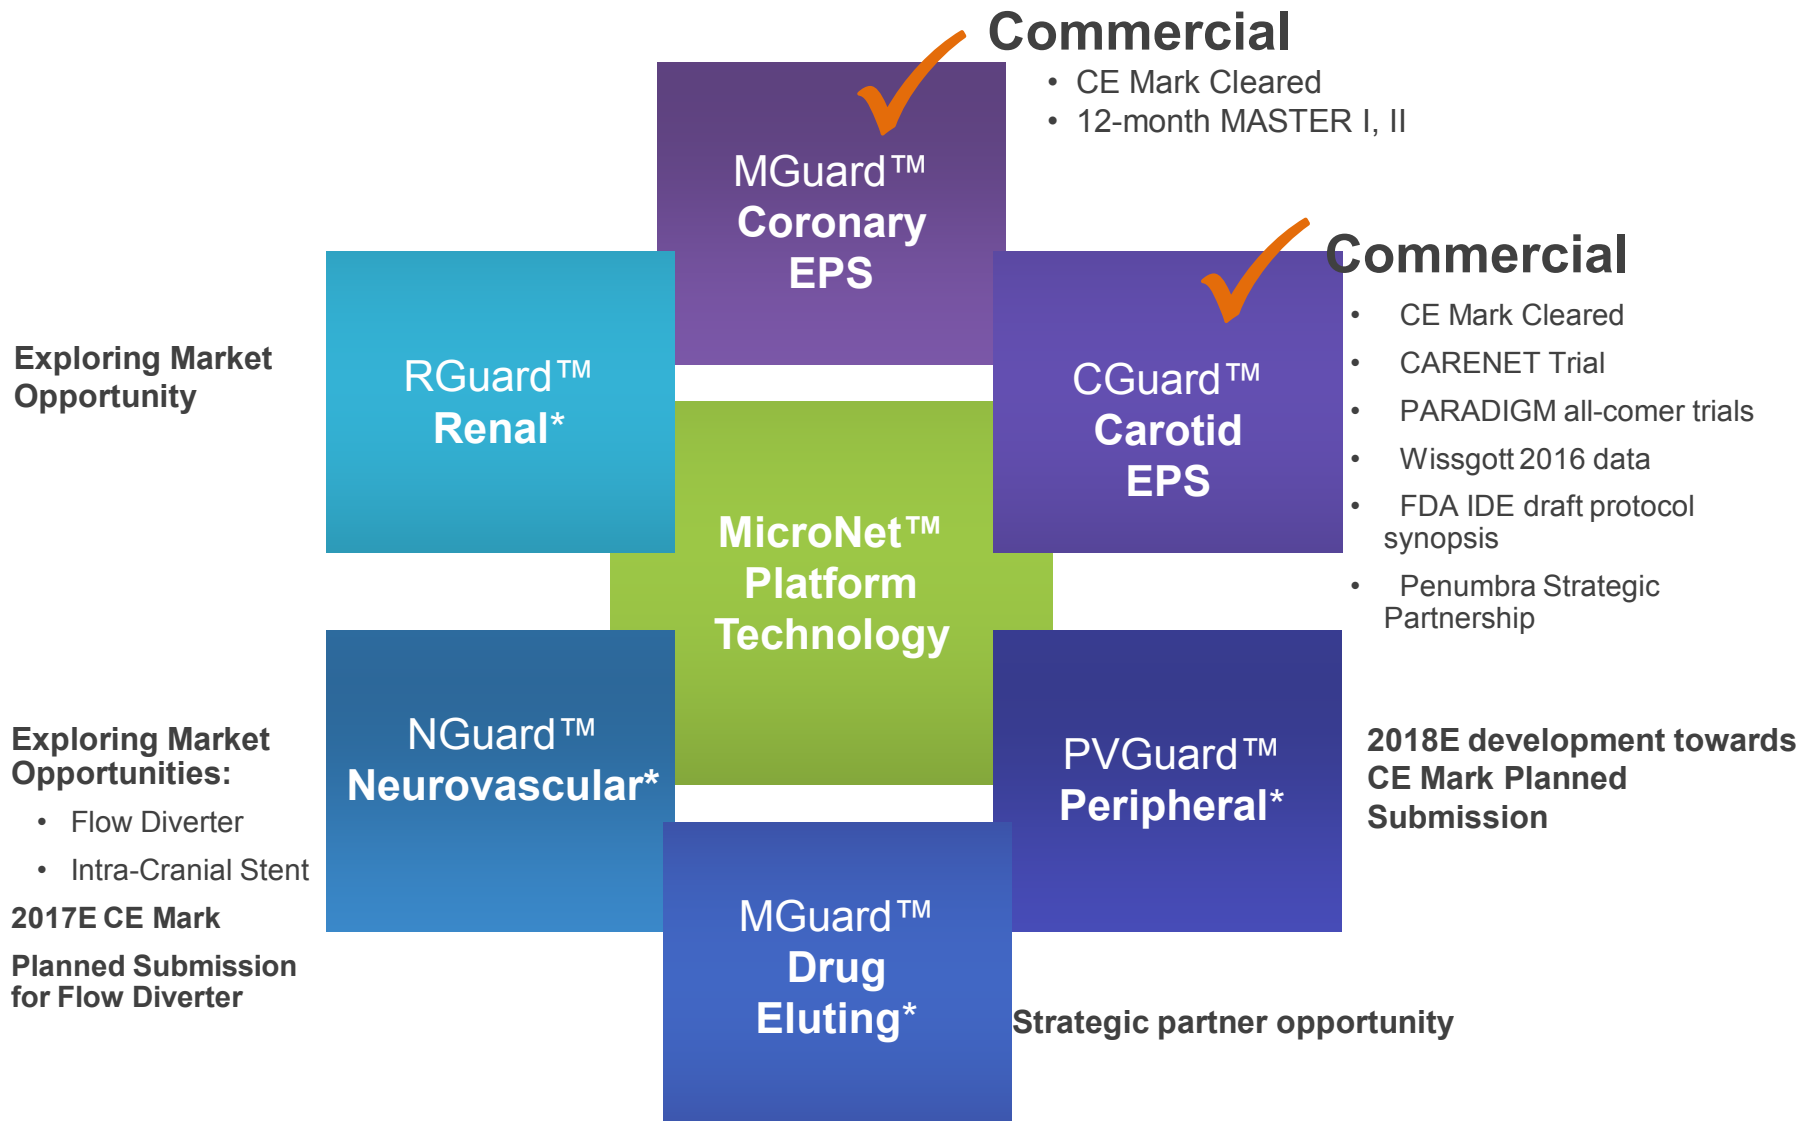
Commercial

- CE Mark Cleared
- 12-month MASTER I, II

MGuard™
Coronary
EPS

Commercial

- CE Mark Cleared
- CARENET Trial
- PARADIGM all-comer trials
- Wissgott 2016 data
- FDA IDE draft protocol synopsis
- Penumbra Strategic Partnership

Exploring Market Opportunity

RGuard™
Renal*

CGuard™
Carotid
EPS

MicroNet™
Platform
Technology

Exploring Market Opportunities:

- Flow Diverter
- Intra-Cranial Stent

2017E CE Mark

Planned Submission for Flow Diverter

NGuard™
Neurovascular*

PVGuard™
Peripheral*

2018E development towards CE Mark Planned Submission

MGuard™
Drug
Eluting*

Strategic partner opportunity